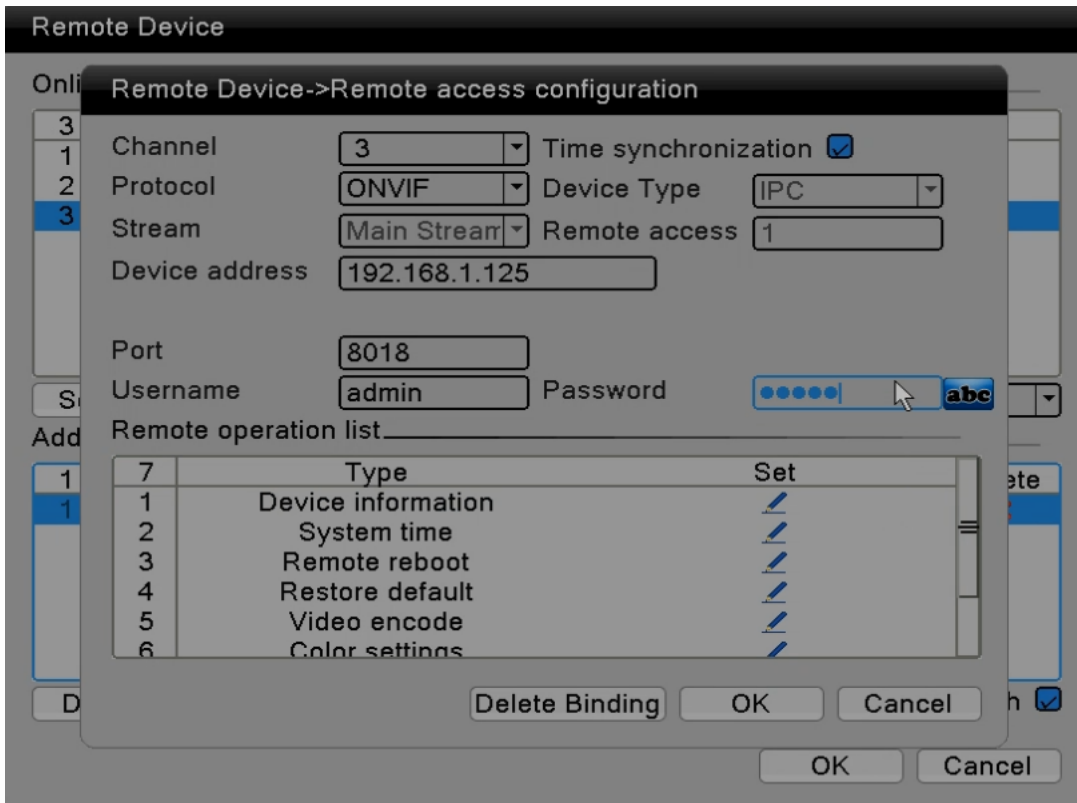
Remote Device

Onli

3
1
2
3

S
Add

1
1

D

Remote Device->Remote access configuration

Channel 3 Time synchronization
Protocol ONVIF Device Type IPC
Stream Main Stream Remote access 1
Device address 192.168.1.125

Port 8018
Username admin Password ●●●●● abc

Remote operation list

| 7 | Type | Set |
|---|---|---|
| 1 | Device information | |
| 2 | System time | |
| 3 | Remote reboot | |
| 4 | Restore default | |
| 5 | Video encode | |
| 6 | Color settings | |

Delete Binding OK Cancel

ete

h

OK Cancel